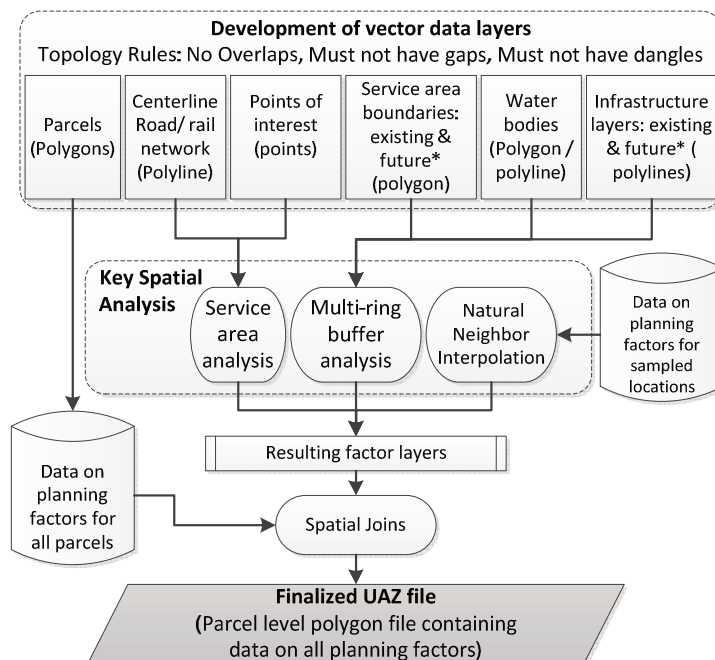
**Development of vector data layers**
Topology Rules: No Overlaps, Must not have gaps, Must not have dangles

Parcels (Polygons)

Centerline Road/ rail network (Polyline)

Points of interest (points)

Service area boundaries: existing & future* (polygon)

Water bodies (Polygon / polyline)

Infrastructure layers: existing & future* ( polylines)

**Key Spatial Analysis**

Service area analysis

Multi-ring buffer analysis

Natural Neighbor Interpolation

Data on planning factors for sampled locations

Resulting factor layers

Data on planning factors for all parcels

Spatial Joins

**Finalized UAZ file**
(Parcel level polygon file containing data on all planning factors)